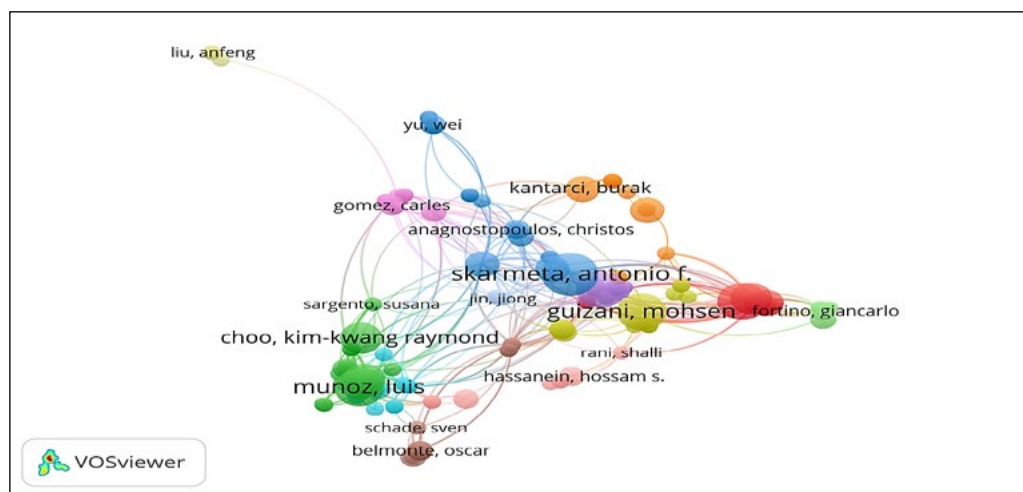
liu, anfeng

yu, wei

kantarci, burak

gomez, carles

anagnostopoulos, christos

skarmeta, antonio f.

sargento, susana

jin, jiong

guizani, mohsen

fortino, giancarlo

choo, kim-kwang raymond

rani, shalli

hassanein, hossam s.

munoz, luis

schade, sven

belmonte, oscar

VOSviewer